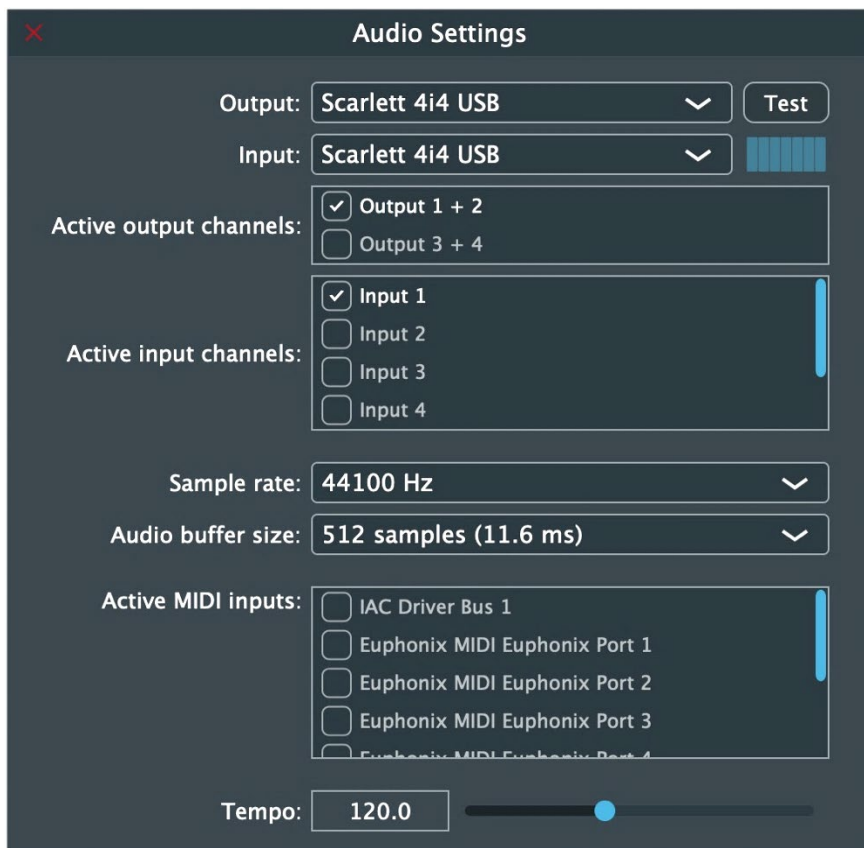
Audio Settings

Output: Scarlett 4i4 USB
Test

Input: Scarlett 4i4 USB

Active output channels:
Output 1 + 2
Output 3 + 4

Active input channels:
Input 1
Input 2
Input 3
Input 4

Sample rate: 44100 Hz

Audio buffer size: 512 samples (11.6 ms)

Active MIDI inputs:
IAC Driver Bus 1
Euphonix MIDI Euphonix Port 1
Euphonix MIDI Euphonix Port 2
Euphonix MIDI Euphonix Port 3
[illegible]

Tempo: 120.0